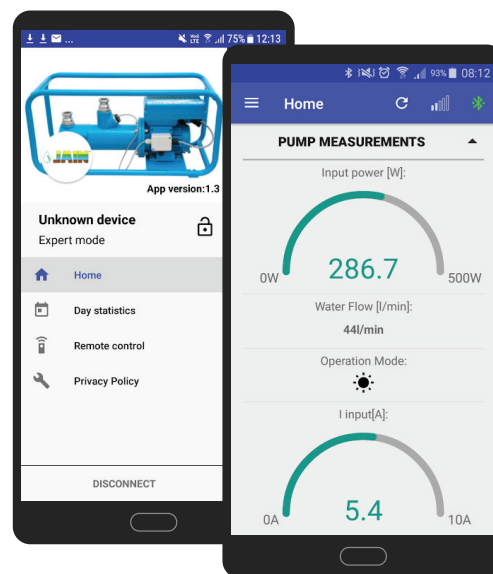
75% 12:13

JAIN

App version:1.3

Unknown device

Expert mode

Home

Day statistics

Remote control

Privacy Policy

DISCONNECT

93% 08:12

Home

PUMP MEASUREMENTS

Input power [W]:

0W

286.7

500W

Water Flow [l/min]:

44l/min

Operation Mode:

I input[A]:

0A

5.4

10A